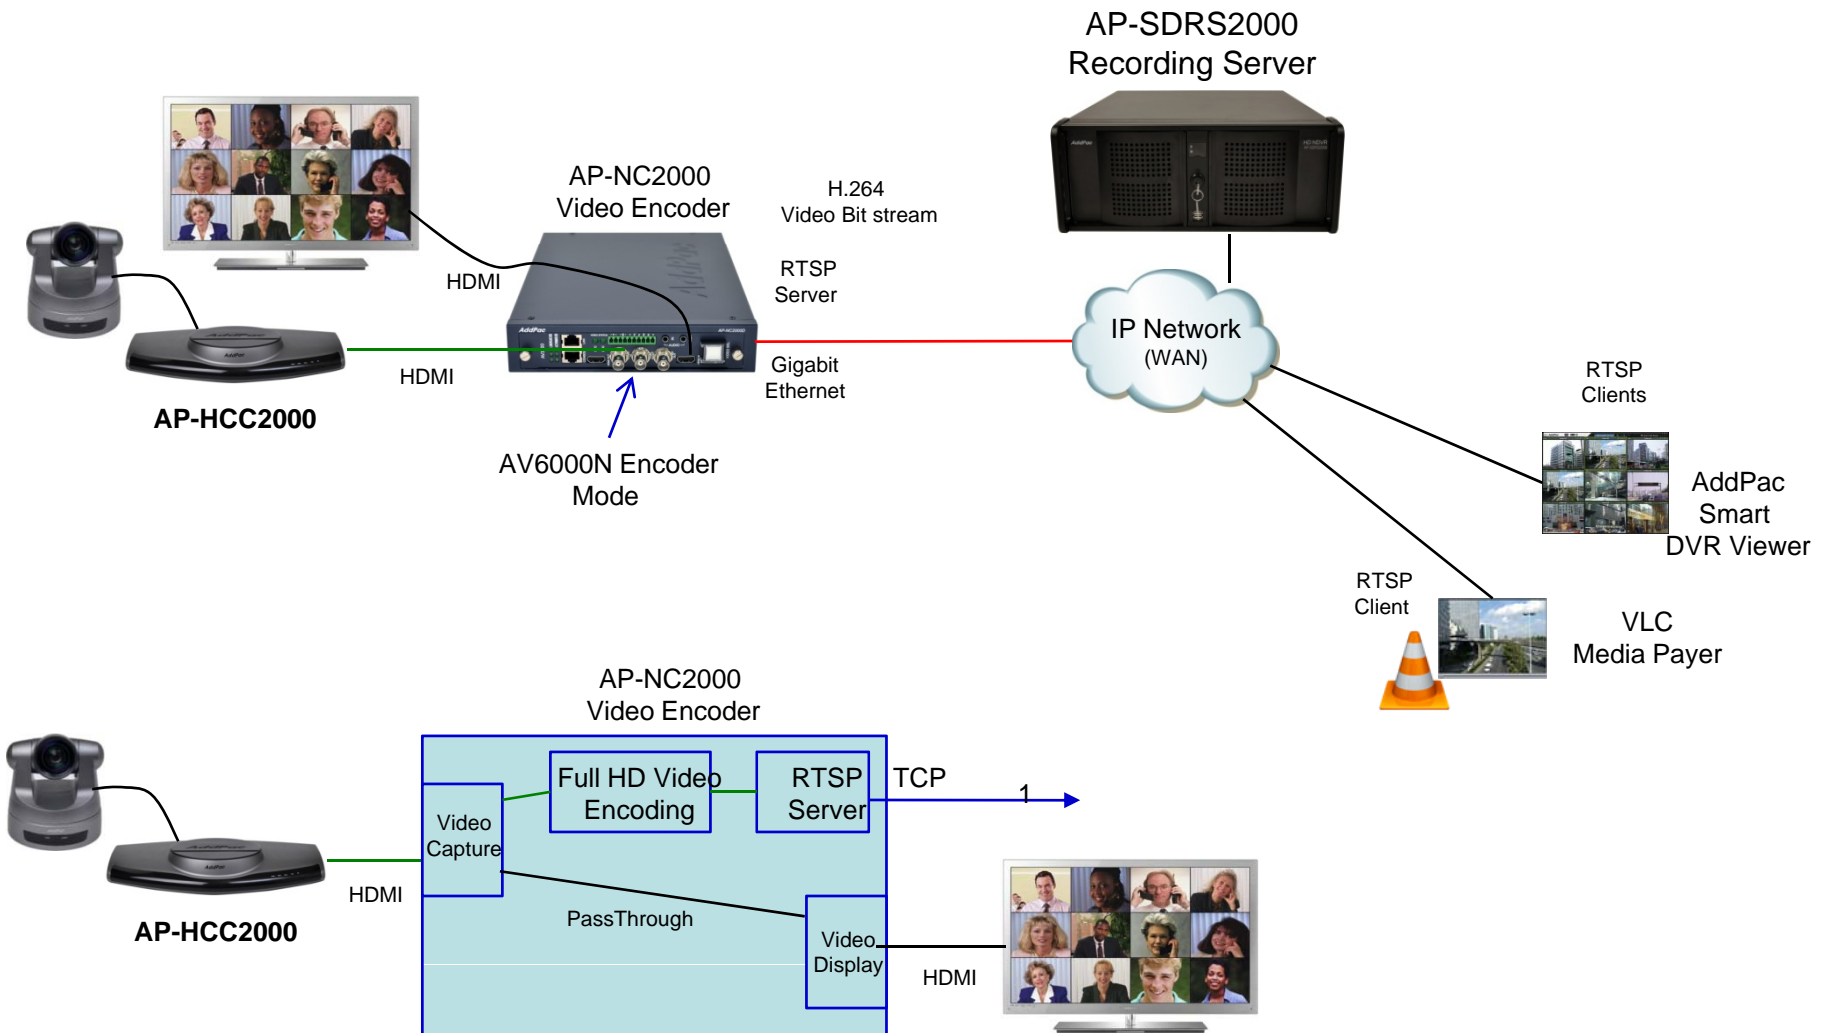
AP-SDRS2000
Recording Server

AP-NC2000
Video Encoder

H.264
Video Bit stream

RTSP
Server

HDMI

HDMI

Gigabit
Ethernet

IP Network
(WAN)

AP-HCC2000

AV6000N Encoder
Mode

RTSP
Clients

AddPac
Smart
DVR Viewer

RTSP
Client

VLC
Media Payer

AP-NC2000
Video Encoder

Full HD Video
Encoding

RTSP
Server

TCP

1

Video
Capture

AP-HCC2000

HDMI

PassThrough

Video
Display

HDMI